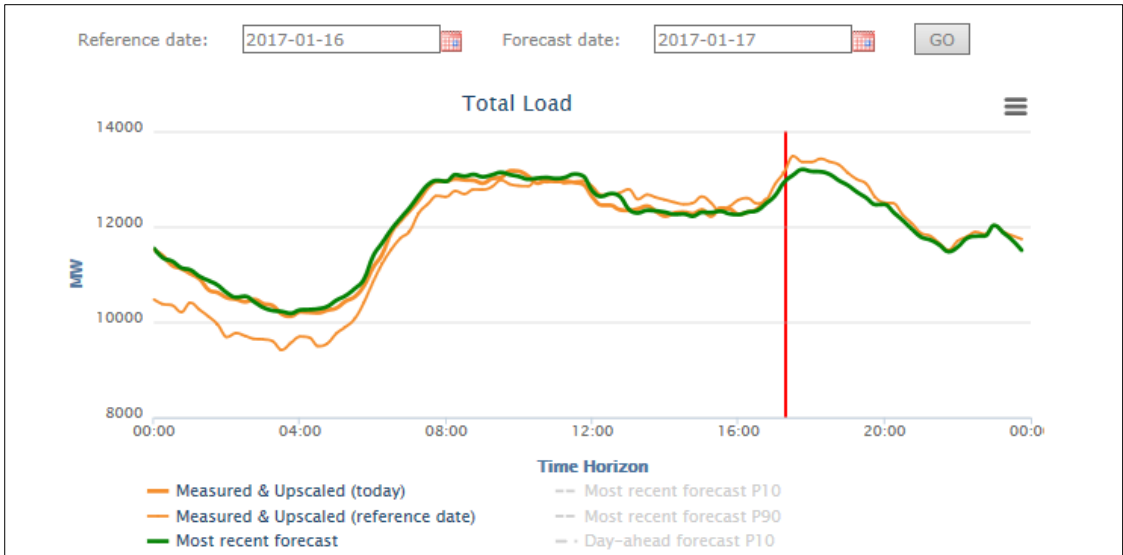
Reference date: 2017-01-16 Forecast date: 2017-01-17 GO

Total Load

14000
12000
10000
8000

MW

00:00 04:00 08:00 12:00 16:00 20:00 00:0

Time Horizon

Measured & Upscaled (today)
Measured & Upscaled (reference date)
Most recent forecast
Most recent forecast P10
Most recent forecast P90
Day-ahead forecast P10